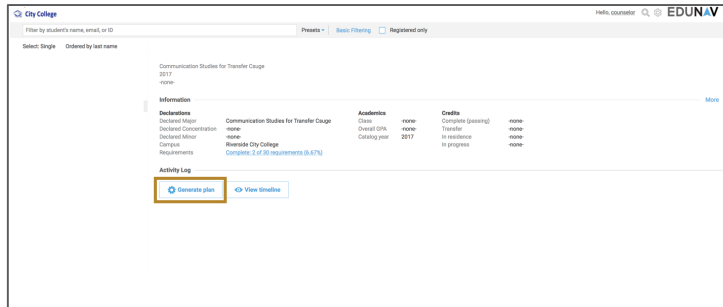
City College

Filter by student's name, email, or ID

Presets

Basic Filtering

Registered only

Hello, counselor

EDUNAV

Select: Single Ordered by last name

Communication Studies for Transfer Cauge
2017
-none-

Information

More

| Declarations | | Academics | | Credits | |
|---|---|---|---|---|---|
| Declared Major | Communication Studies for Transfer Cauge | Class | -none- | Complete (passing) | -none- |
| Declared Concentration | -none- | Overall GPA | -none- | Transfer | -none- |
| Declared Minor | -none- | Catalog year | 2017 | In residence | -none- |
| Campus | Riverside City College | | | In progress | -none- |
| Requirements | Complete: 2 of 30 requirements (6.67%) | | | | |

Activity Log

Generate plan

View timeline